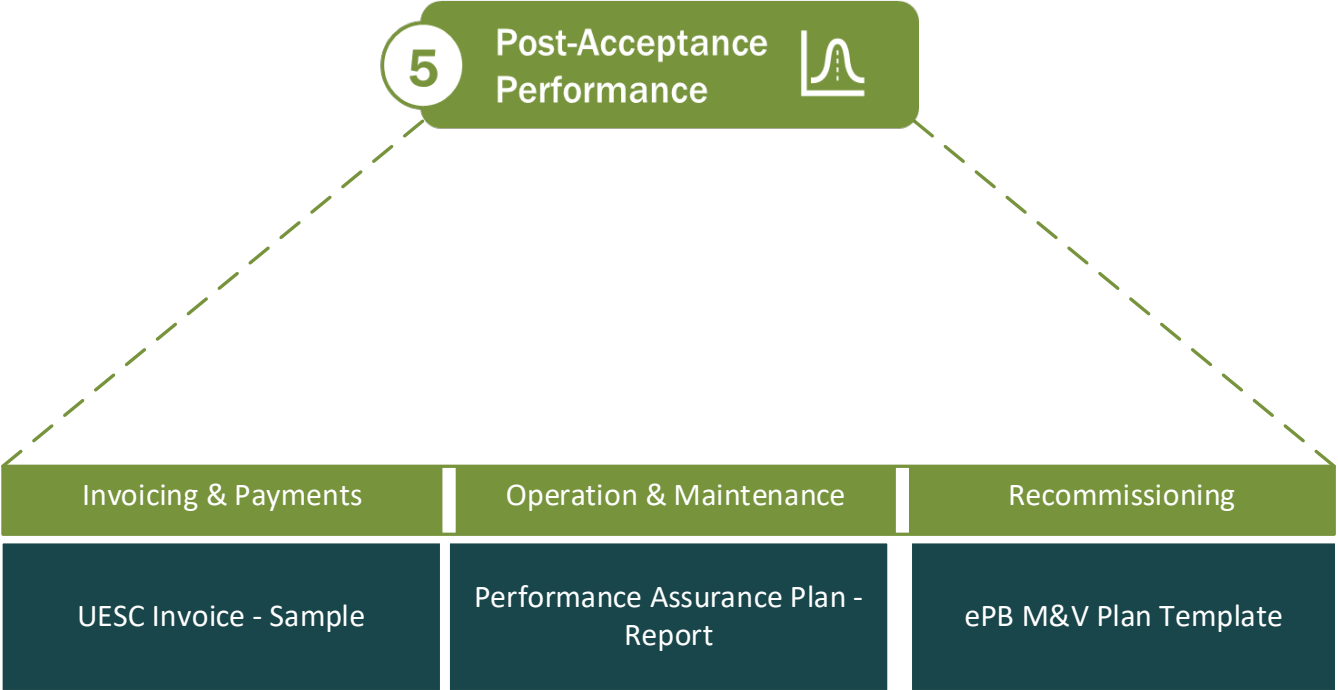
5 Post-Acceptance Performance

| Invoicing & Payments | Operation & Maintenance | Recommissioning |
|---|---|---|
| UESC Invoice - Sample | Performance Assurance Plan - Report | ePB M&V Plan Template |